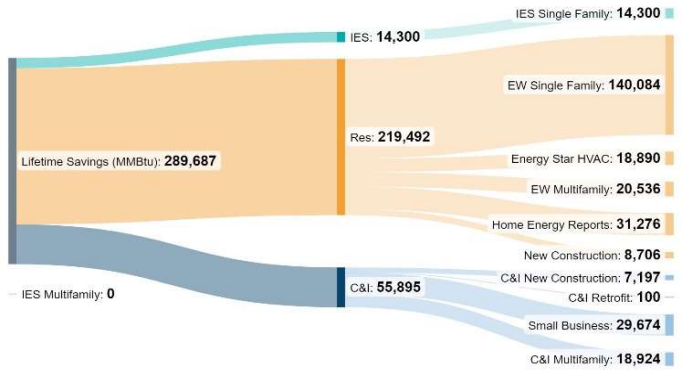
Lifetime Savings (MMBtu): 289,687

IES Multifamily: 0

IES: 14,300

Res: 219,492

C&I: 55,895

IES Single Family: 14,300

EW Single Family: 140,084

Energy Star HVAC: 18,890

EW Multifamily: 20,536

Home Energy Reports: 31,276

New Construction: 8,706

C&I New Construction: 7,197

C&I Retrofit: 100

Small Business: 29,674

C&I Multifamily: 18,924